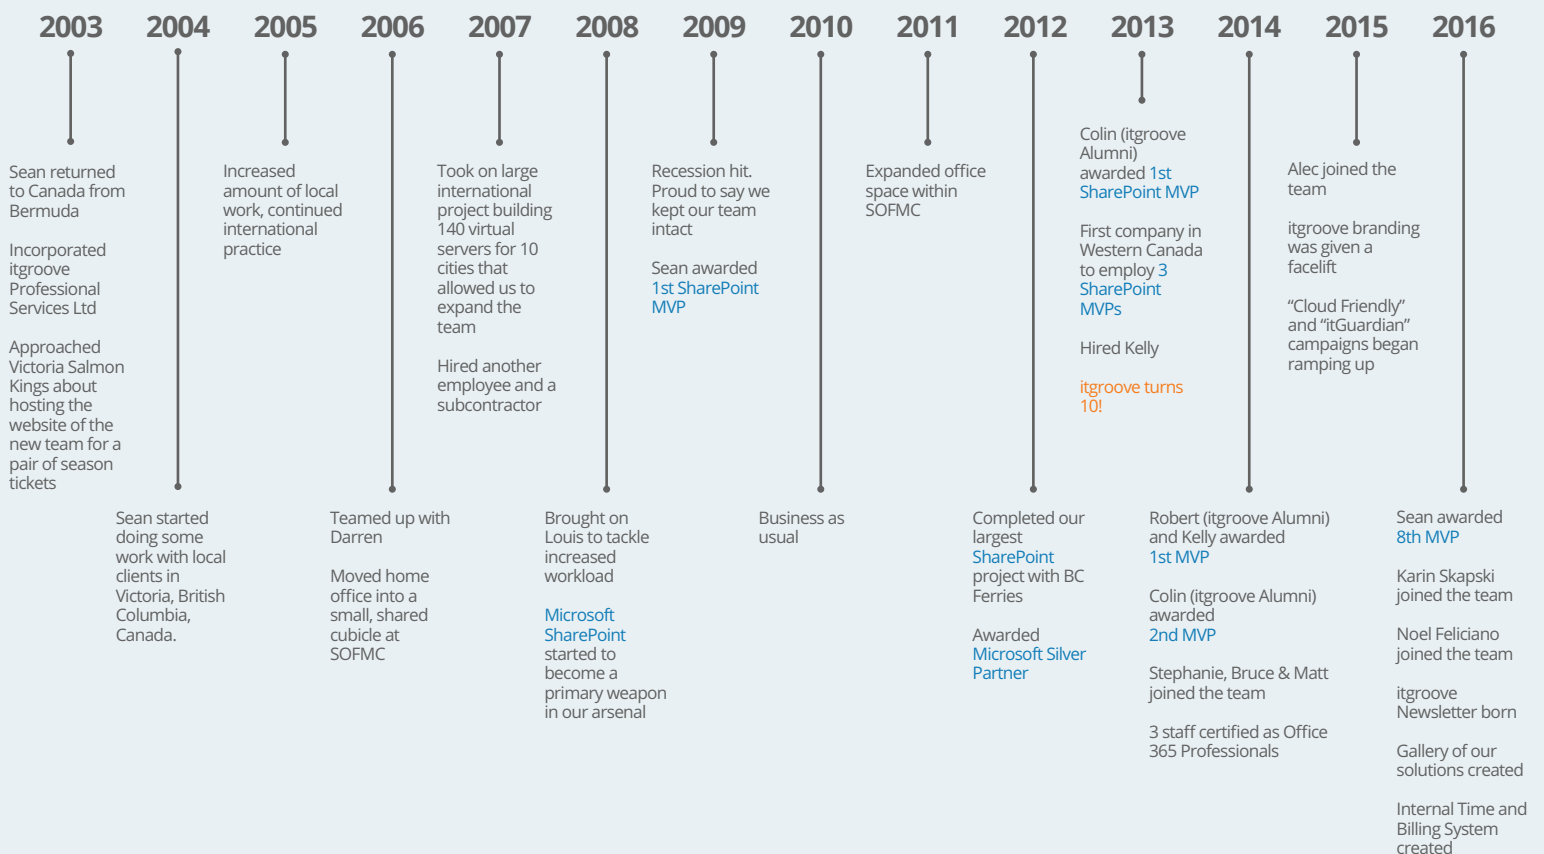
2003 2004 2005 2006 2007 2008 2009 2010 2011 2012 2013 2014 2015 2016

Sean returned to Canada from Bermuda

Incorporated itgroove Professional Services Ltd

Approached Victoria Salmon Kings about hosting the website of the new team for a pair of season tickets

Sean started doing some work with local clients in Victoria, British Columbia, Canada.

Increased amount of local work, continued international practice

Teamed up with Darren

Moved home office into a small, shared cubicle at SOFMC

Took on large international project building 140 virtual servers for 10 cities that allowed us to expand the team

Hired another employee and a subcontractor

Brought on Louis to tackle increased workload

Microsoft SharePoint started to become a primary weapon in our arsenal

Recession hit. Proud to say we kept our team intact

Sean awarded 1st SharePoint MVP

Business as usual

Expanded office space within SOFMC

Completed our largest SharePoint project with BC Ferries

Awarded Microsoft Silver Partner

Colin (itgroove Alumni) awarded 1st SharePoint MVP

First company in Western Canada to employ 3 SharePoint MVPs

Hired Kelly

itgroove turns 10!

Robert (itgroove Alumni) and Kelly awarded 1st MVP

Colin (itgroove Alumni) awarded 2nd MVP

Stephanie, Bruce & Matt joined the team

3 staff certified as Office 365 Professionals

Alec joined the team

itgroove branding was given a facelift

“Cloud Friendly” and “itGuardian” campaigns began ramping up

Sean awarded 8th MVP

Karin Skapski joined the team

Noel Feliciano joined the team

itgroove Newsletter born

Gallery of our solutions created

Internal Time and Billing System created